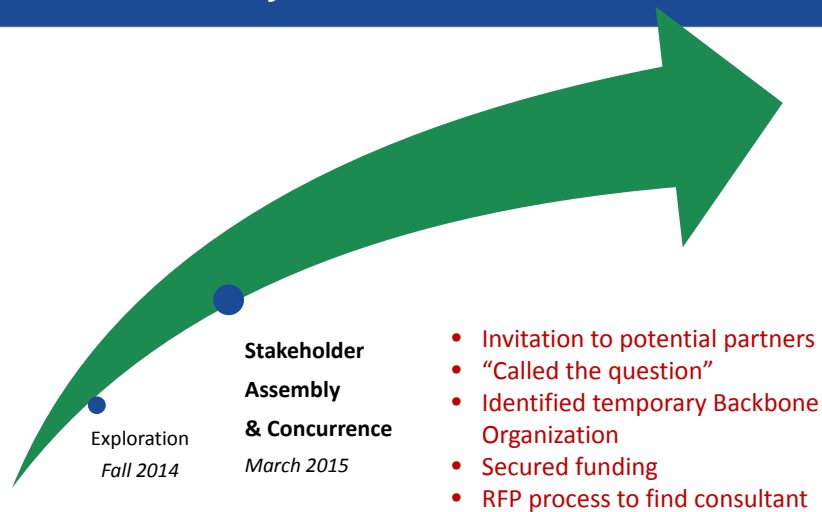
Exploration
*Fall 2014*

**Stakeholder Assembly & Concurrence**
*March 2015*

- Invitation to potential partners
- “Called the question”
- Identified temporary Backbone Organization
- Secured funding
- RFP process to find consultant